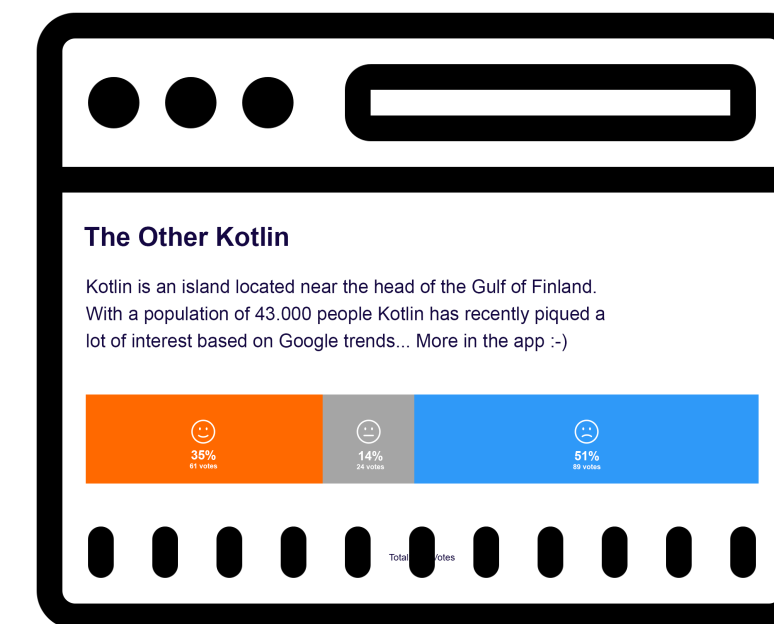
The Other Kotlin

Kotlin is an island located near the head of the Gulf of Finland. With a population of 43.000 people Kotlin has recently piqued a lot of interest based on Google trends... More in the app :-)

35%
61 votes

14%
24 votes

51%
89 votes

Total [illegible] Votes